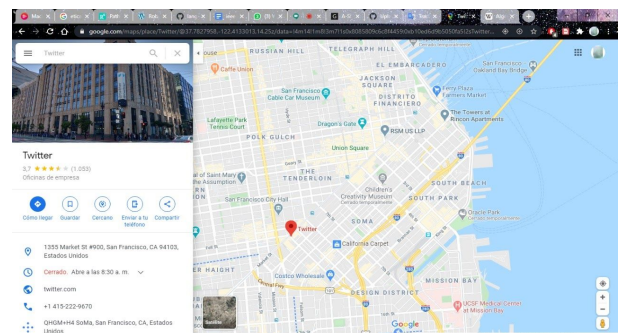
Mic | eSc | Pat | Rot | tam | elev | (1) | A Vi | Upn | Tes | Twit | Agr

google.com/maps/place/Twitter/@37.7827958,-122.4133013,14.25z/data=

Twitter

Twitter
3,7 ★★★★ (1.033)
Oficinas de empresa

Cómo llegar
Guardar
Cercano
Enviar a tu teléfono
Compartir

1355 Market St #900, San Francisco, CA 94103, Estados Unidos

Cerrado. Abre a las 8:30 a. m.

twitter.com

+1 415-222-9670

QHGM+H4 SoMa, San Francisco, CA, Estados Unidos

RUSSIAN HILL
TELEGRAPH HILL
EL EMBARCADERO
Caffe Union
JACKSON SQUARE
Cable Car Museum
DISTRITO FINANCIERO
Ferry Plaza Farmers Market
San Francisco-Oakland Bay Bridge
Lafayette Park Tennis Court
Dragon's Gate
RSM US LLP
The Towers at Rincon Center
POLK GULCH
Union Square
the Assumption
THE TENDERLOIN
Children's Creativity Museum
SOUTH BEACH
San Francisco City Hall
Oracle Park
Twitter
SOMA
California Carpet
Costco Wholesale
HIGHTS
Satélite
DESIGN DISTRICT
MISSION BAY
UCSF Medical Center at Mission Bay
Google